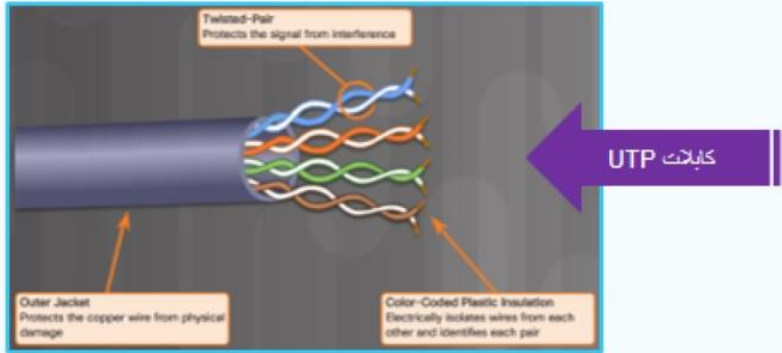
Twisted-Pair
Protects the signal from interference

Outer Jacket
Protects the copper wire from physical damage

Color-Coded Plastic Insulation
Electrically isolates wires from each other and identifies each pair

کابلات UTP